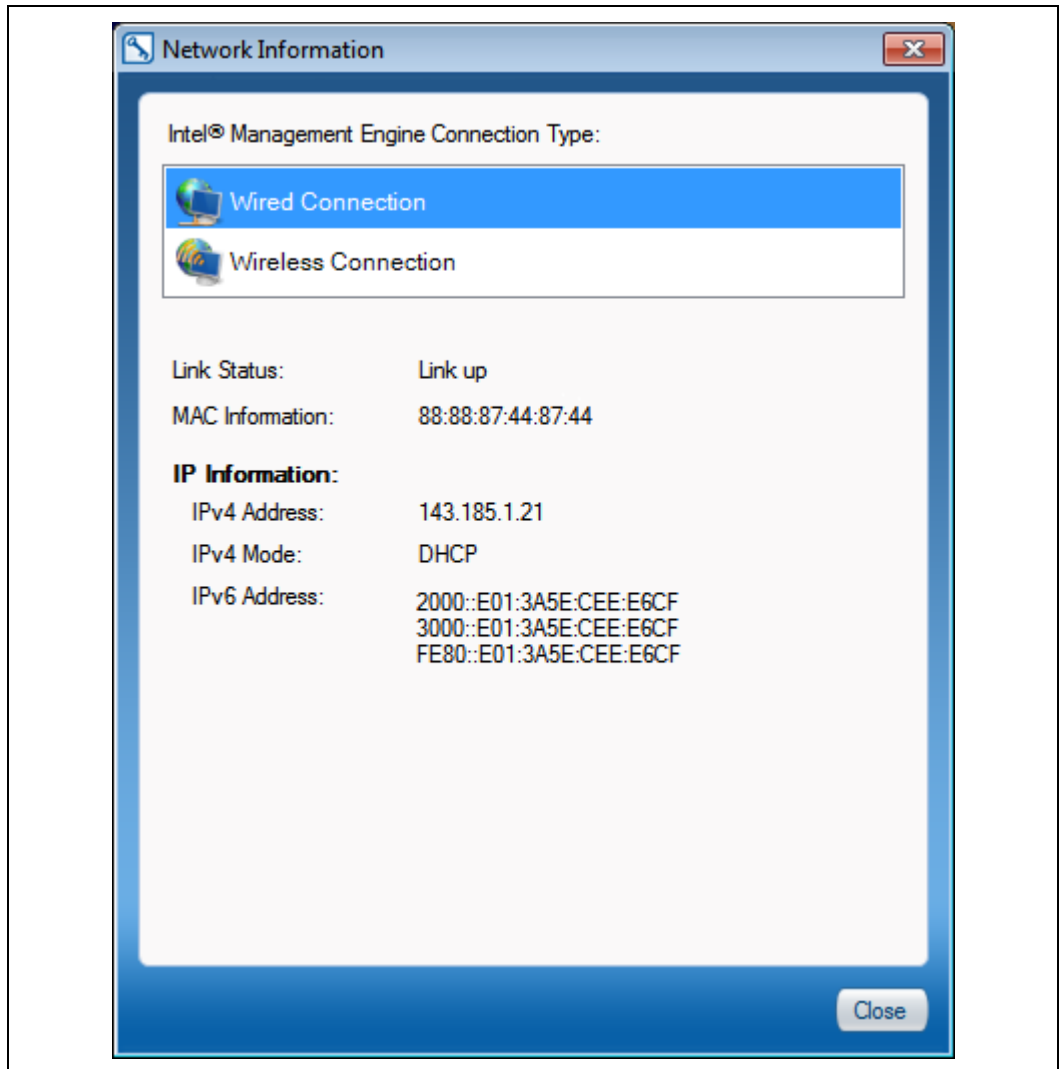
Network Information

Intel® Management Engine Connection Type:

Wired Connection

Wireless Connection

Link Status: Link up

MAC Information: 88:88:87:44:87:44

IP Information:

IPv4 Address: 143.185.1.21

IPv4 Mode: DHCP

IPv6 Address: 2000::E01:3A5E:CEE:E6CF
3000::E01:3A5E:CEE:E6CF
FE80::E01:3A5E:CEE:E6CF

Close